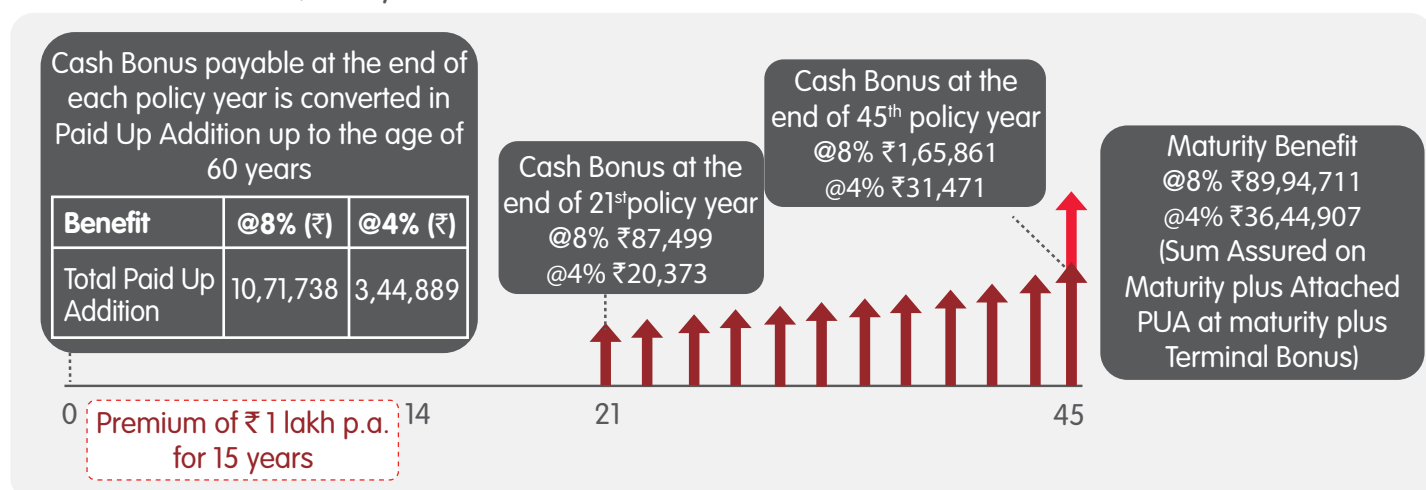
Cash Bonus payable at the end of each policy year is converted in Paid Up Addition up to the age of 60 years

| Benefit | @8% (₹) | @4% (₹) |
|---|---|---|
| Total Paid Up Addition | 10,71,738 | 3,44,889 |

Cash Bonus at the end of 21$^{st}$policy year
@8% ₹87,499
@4% ₹20,373

Cash Bonus at the end of 45$^{th}$ policy year
@8% ₹1,65,861
@4% ₹31,471

Maturity Benefit
@8% ₹89,94,711
@4% ₹36,44,907
(Sum Assured on Maturity plus Attached PUA at maturity plus Terminal Bonus)

0
Premium of ₹1 lakh p.a. for 15 years
14
21
45